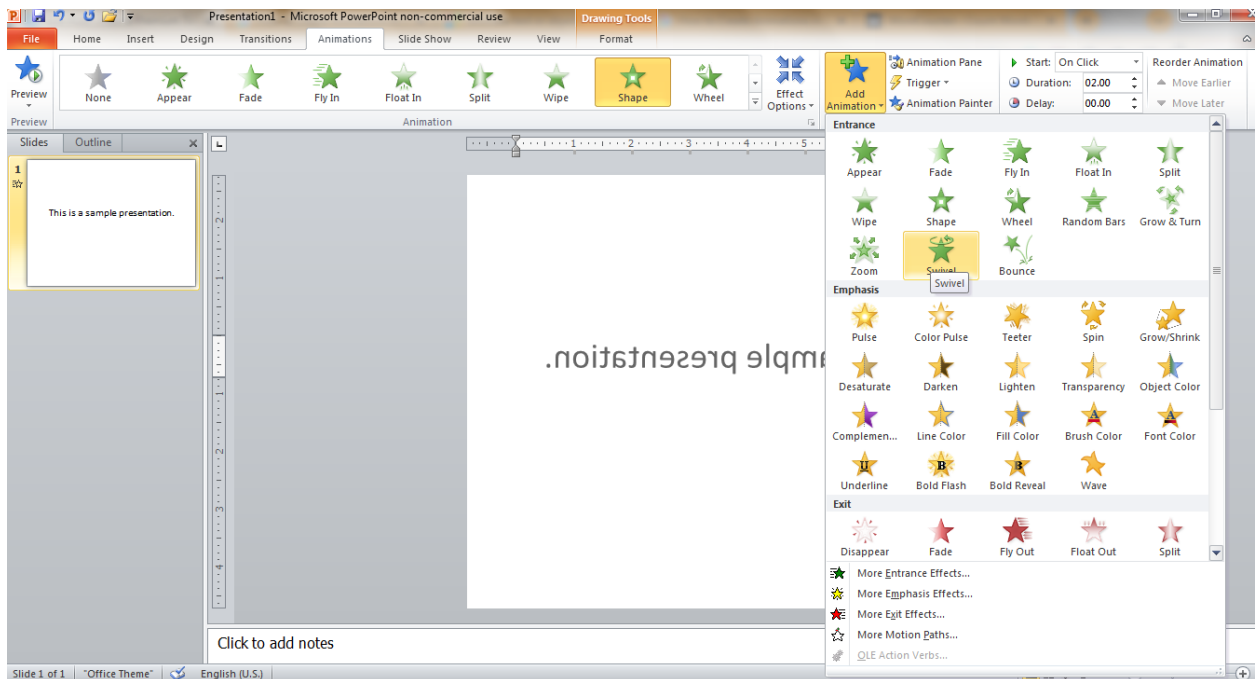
Presentation1 - Microsoft PowerPoint non-commercial use
Drawing Tools
File Home Insert Design Transitions Animations Slide Show Review View Format
Preview
None Appear Fade Fly In Float In Split Wipe Shape Wheel
Effect Options
Add Animation
Animation Pane
Trigger
Animation Painter
Start: On Click
Duration: 02.00
Delay: 00.00
Reorder Animation
Move Earlier
Move Later
Preview
Animation
Slides Outline
1
This is a sample presentation.
·1·2·3·4·5
ample presentation.
Entrance
Appear Fade Fly In Float In Split
Wipe Shape Wheel Random Bars Grow & Turn
Zoom Swivel Bounce
Swivel
Emphasis
Pulse Color Pulse Teeter Spin Grow/Shrink
Desaturate Darken Lighten Transparency Object Color
Complemen... Line Color Fill Color Brush Color Font Color
Underline Bold Flash Bold Reveal Wave
Exit
Disappear Fade Fly Out Float Out Split
More Entrance Effects...
More Emphasis Effects...
More Exit Effects...
More Motion Paths...
OLE Action Verbs...
Click to add notes
Slide 1 of 1 "Office Theme" English (U.S.)